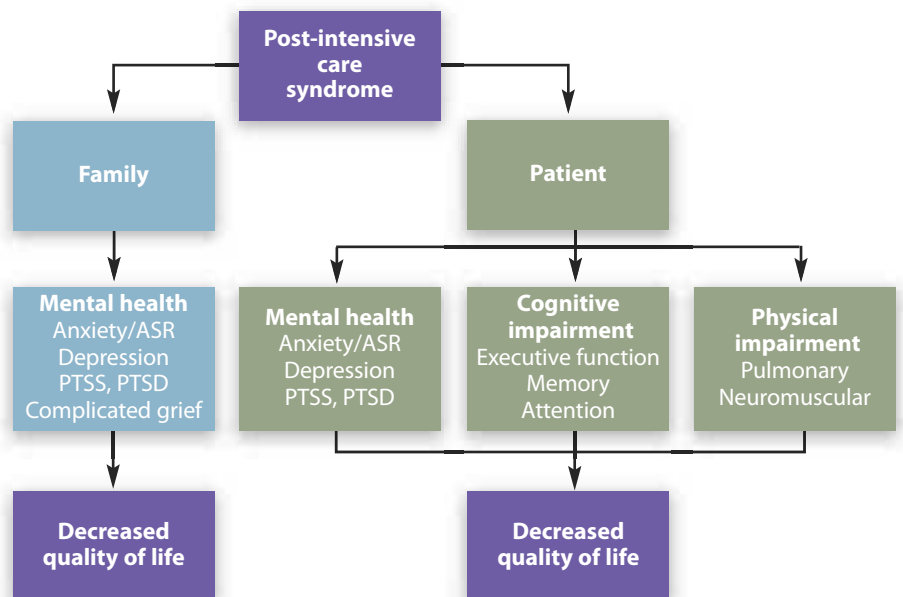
Post-intensive care syndrome

Family

Patient

Mental health
Anxiety/ASR
Depression
PTSS, PTSD
Complicated grief

Mental health
Anxiety/ASR
Depression
PTSS, PTSD

Cognitive impairment
Executive function
Memory
Attention

Physical impairment
Pulmonary
Neuromuscular

Decreased quality of life

Decreased quality of life